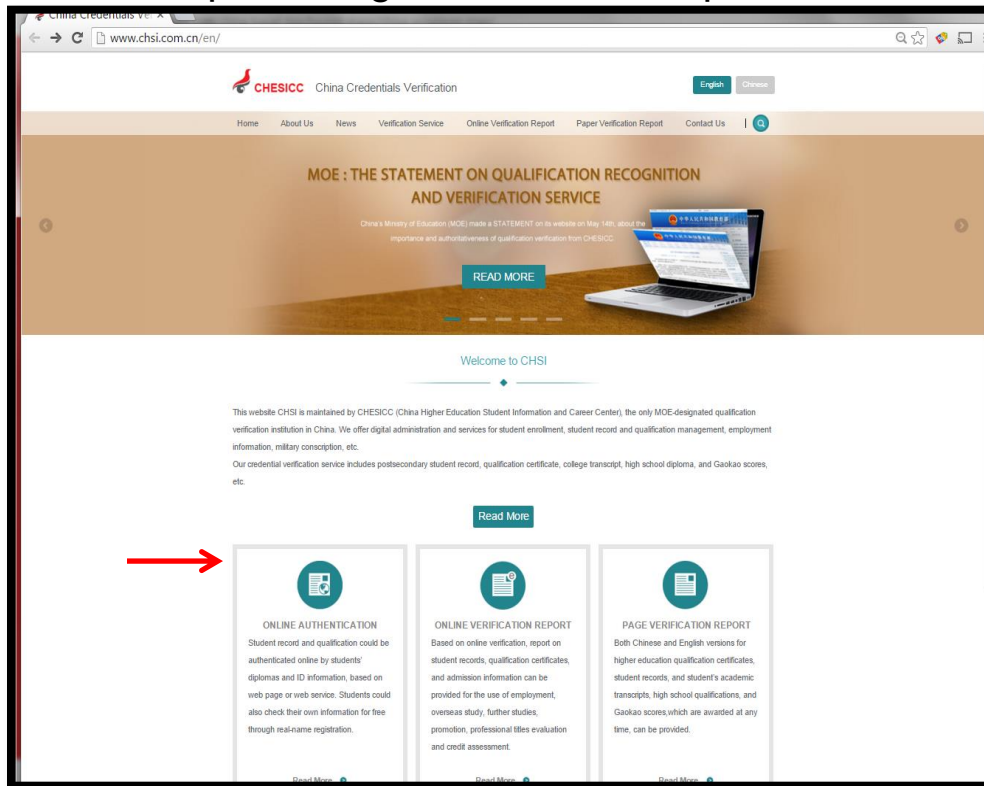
China Credentials Ve ×

www.chsi.com.cn/en/

CHESICC China Credentials Verification

English Chinese

Home About Us News Verification Service Online Verification Report Paper Verification Report Contact Us

MOE : THE STATEMENT ON QUALIFICATION RECOGNITION AND VERIFICATION SERVICE

China's Ministry of Education (MOE) made a STATEMENT on its website on May 14th, about the importance and authoritativeness of qualification verification from CHESICC

READ MORE

Welcome to CHSI

This website CHSI is maintained by CHESICC (China Higher Education Student Information and Career Center), the only MOE-designated qualification verification institution in China. We offer digital administration and services for student enrollment, student record and qualification management, employment information, military conscription, etc.
Our credential verification service includes postsecondary student record, qualification certificate, college transcript, high school diploma, and Gaokao scores, etc.

Read More

ONLINE AUTHENTICATION
Student record and qualification could be authenticated online by students' diplomas and ID information, based on web page or web service. Students could also check their own information for free through real-name registration.

Read More

ONLINE VERIFICATION REPORT
Based on online verification, report on student records, qualification certificates, and admission information can be provided for the use of employment, overseas study, further studies, promotion, professional titles evaluation and credit assessment.

Read More

PAGE VERIFICATION REPORT
Both Chinese and English versions for higher education qualification certificates, student records, and student's academic transcripts, high school qualifications, and Gaokao scores,which are awarded at any time, can be provided.

Read More